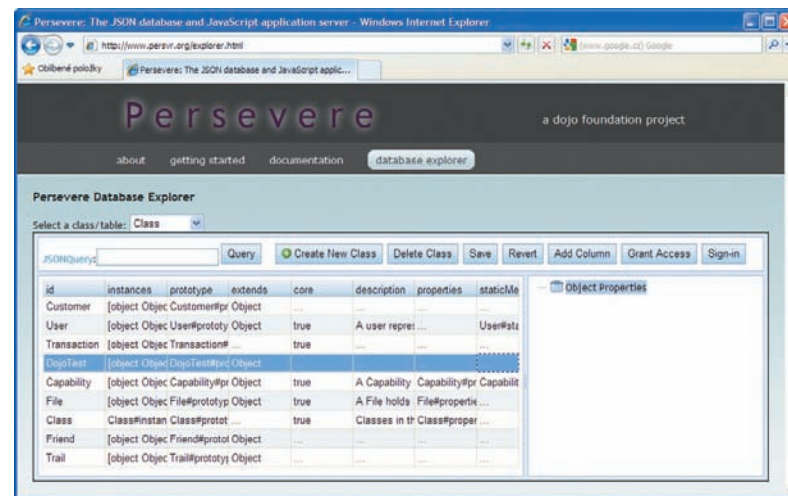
Persevere: The JSON database and JavaScript application server - Windows Internet Explorer

http://www.persvr.org/explorer.html

[www.google.cz] Google

Oblíbené položky

Persevere: The JSON database and JavaScript applic...

Persevere

a dojo foundation project

about getting started documentation database explorer

Persevere Database Explorer

Select a class/table: Class

JSONQuery

Query

Create New Class

Delete Class

Save

Revert

Add Column

Grant Access

Sign-in

| id | instances | prototype | extends | core | description | properties | staticMe |
|---|---|---|---|---|---|---|---|
| Customer | [object Objec | Customer#pr | Object | ... | ... | ... | ... |
| User | [object Objec | User#prototy | Object | true | A user repres | ... | User#sta |
| Transaction | [object Objec | Transaction# | ... | true | ... | ... | ... |
| DojoTest | [object Objec | DojoTest#pro | Object | | | | |
| Capability | [object Objec | Capability#pr | Object | true | A Capability | Capability#pr | Capabilit |
| File | [object Objec | File#prototyp | Object | true | A File holds | File#propertie | ... |
| Class | Class#instan | Class#protot | ... | true | Classes in th | Class#proper | ... |
| Friend | [object Objec | Friend#protot | Object | ... | ... | ... | ... |
| Trail | [object Objec | Trail#prototy | Object | ... | ... | ... | ... |

Object Properties